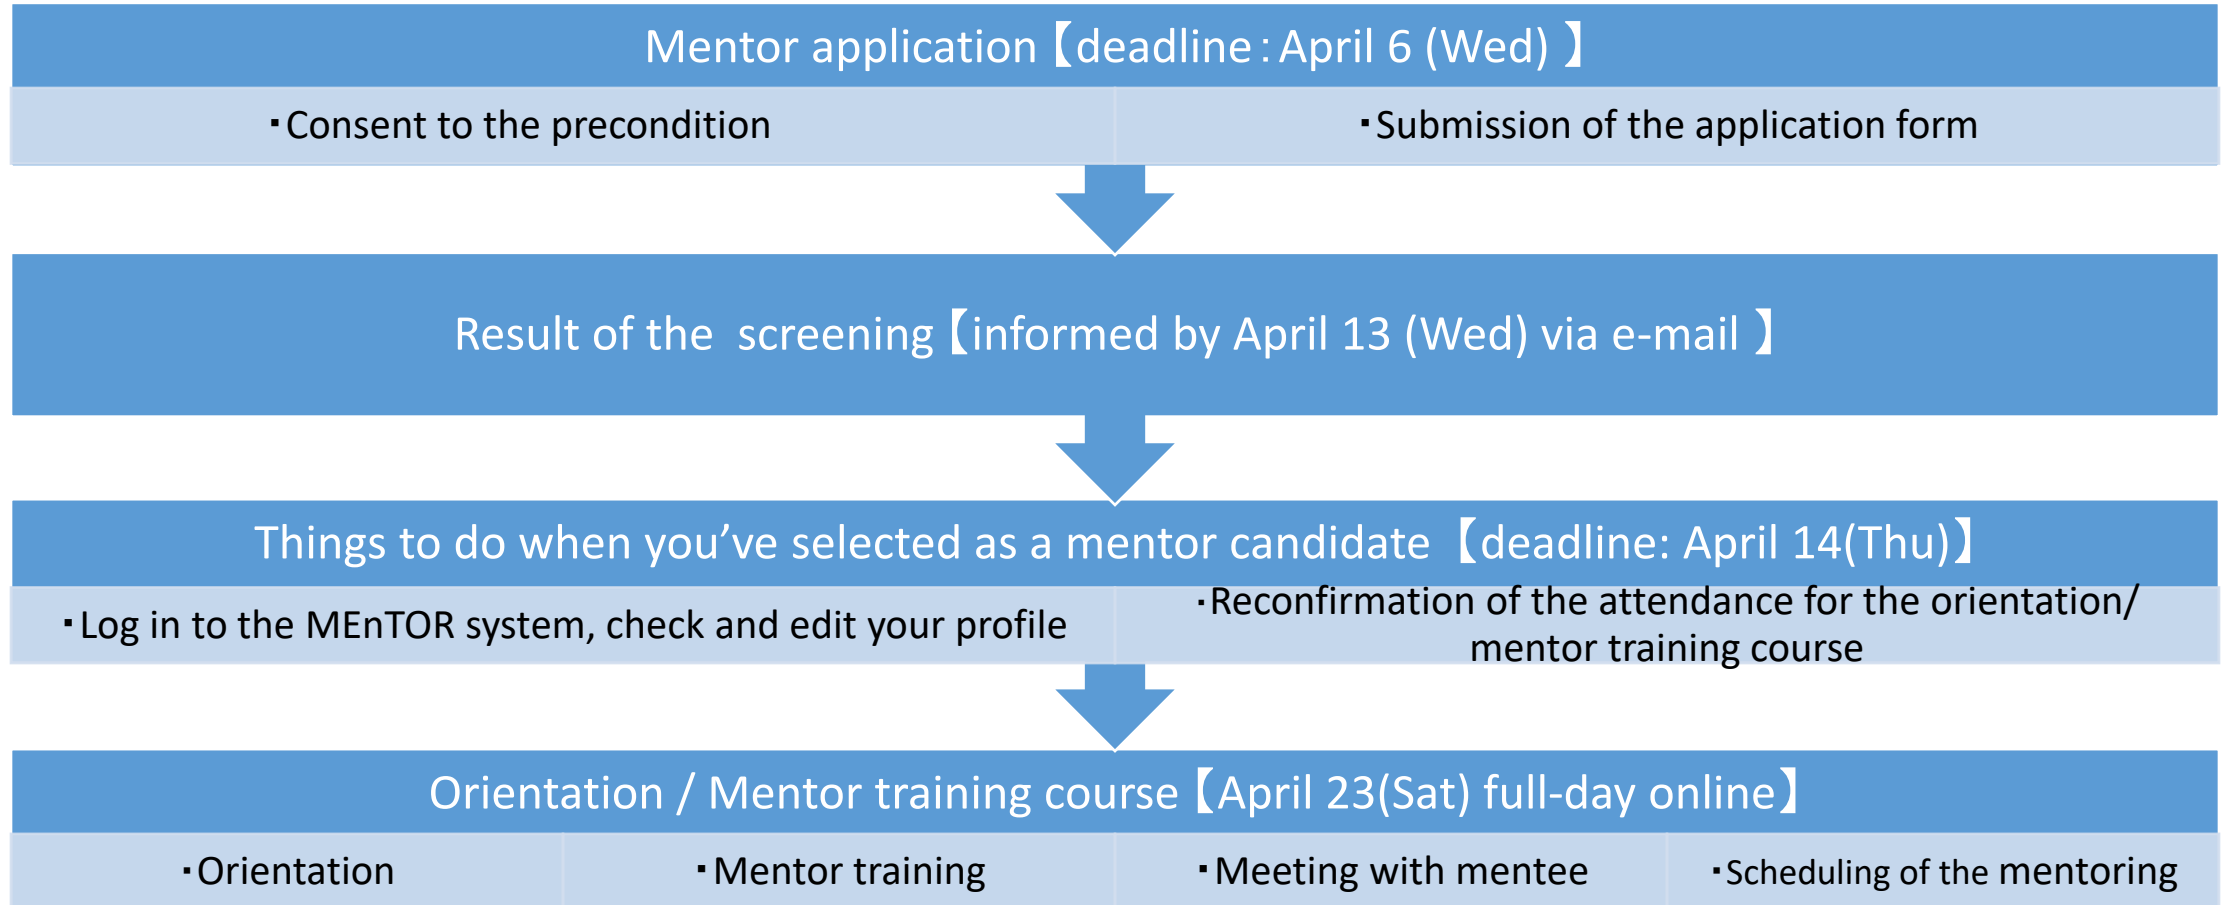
Mentor application【deadline：April 6 (Wed) 】

・Consent to the precondition

・Submission of the application form

Result of the  screening【informed by April 13 (Wed) via e-mail 】

Things to do when you’ve selected as a mentor candidate【deadline: April 14(Thu)】

・Log in to the MEnTOR system, check and edit your profile

・Reconfirmation of the attendance for the orientation/ mentor training course

Orientation / Mentor training course【April 23(Sat) full-day online】

・Orientation

・Mentor training

・Meeting with mentee

・Scheduling of the mentoring